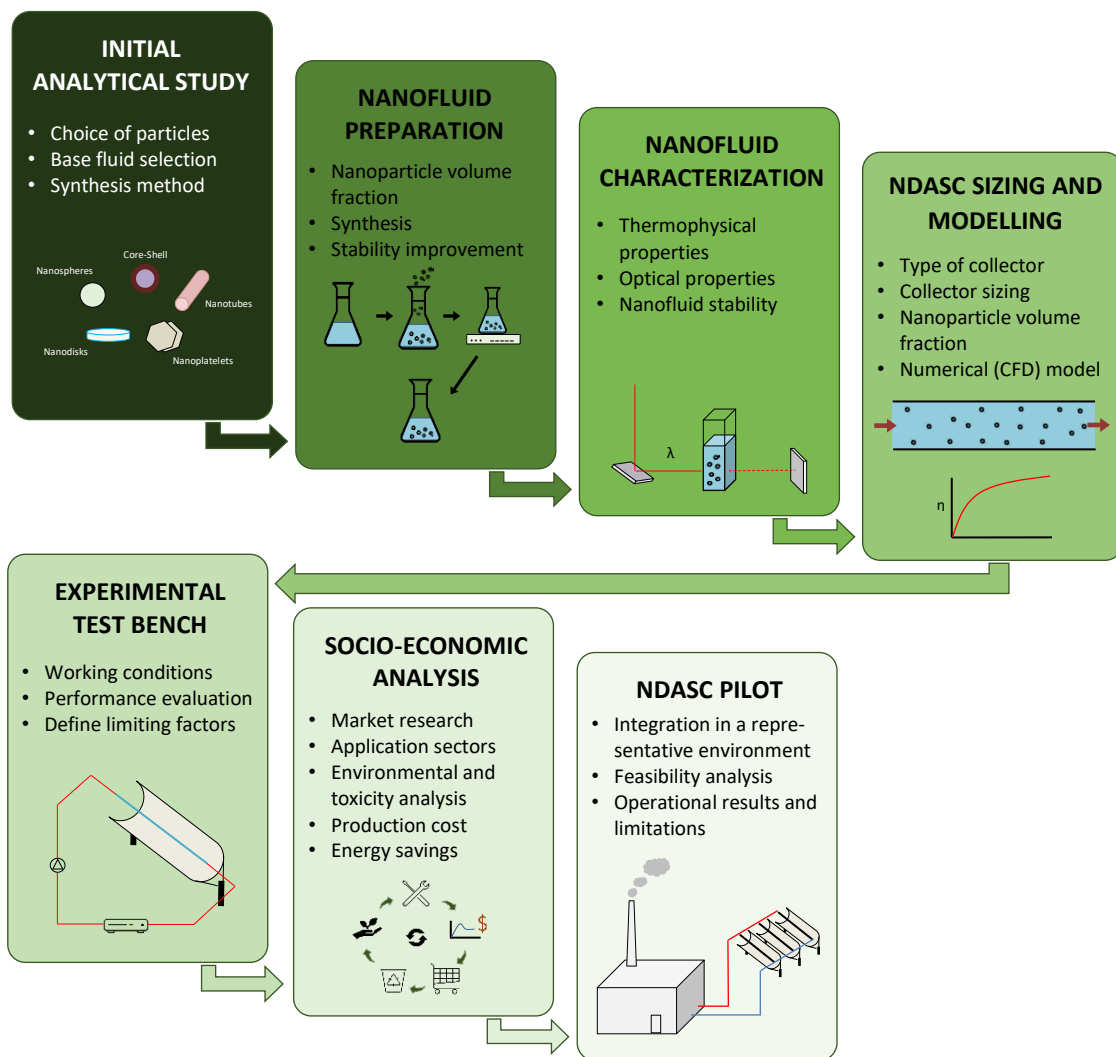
INITIAL ANALYTICAL STUDY

- Choice of particles
- Base fluid selection
- Synthesis method

Nanospheres
Core-Shell
Nanotubes
Nanodisks
Nanoplatelets

NANOFLUID PREPARATION

- Nanoparticle volume fraction
- Synthesis
- Stability improvement

NANOFLUID CHARACTERIZATION

- Thermophysical properties
- Optical properties
- Nanofluid stability

λ

NDASC SIZING AND MODELLING

- Type of collector
- Collector sizing
- Nanoparticle volume fraction
- Numerical (CFD) model

n

EXPERIMENTAL TEST BENCH

- Working conditions
- Performance evaluation
- Define limiting factors

SOCIO-ECONOMIC ANALYSIS

- Market research
- Application sectors
- Environmental and toxicity analysis
- Production cost
- Energy savings

$

NDASC PILOT

- Integration in a representative environment
- Feasibility analysis
- Operational results and limitations